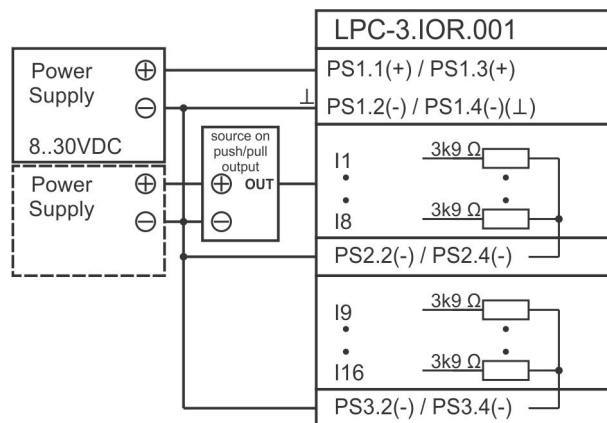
LPC-3.IOR.001

Power Supply
8..30VDC
$\oplus$
$\ominus$

PS1.1(+) / PS1.3(+)
$\perp$
PS1.2(-) / PS1.4(-)($\perp$)

Power Supply
$\oplus$
$\ominus$

source on push/pull output
$\oplus$ OUT
$\ominus$

I1
•
•
I8
3k9 Ω
•
•
3k9 Ω

PS2.2(-) / PS2.4(-)

I9
•
•
I16
3k9 Ω
•
•
3k9 Ω

PS3.2(-) / PS3.4(-)